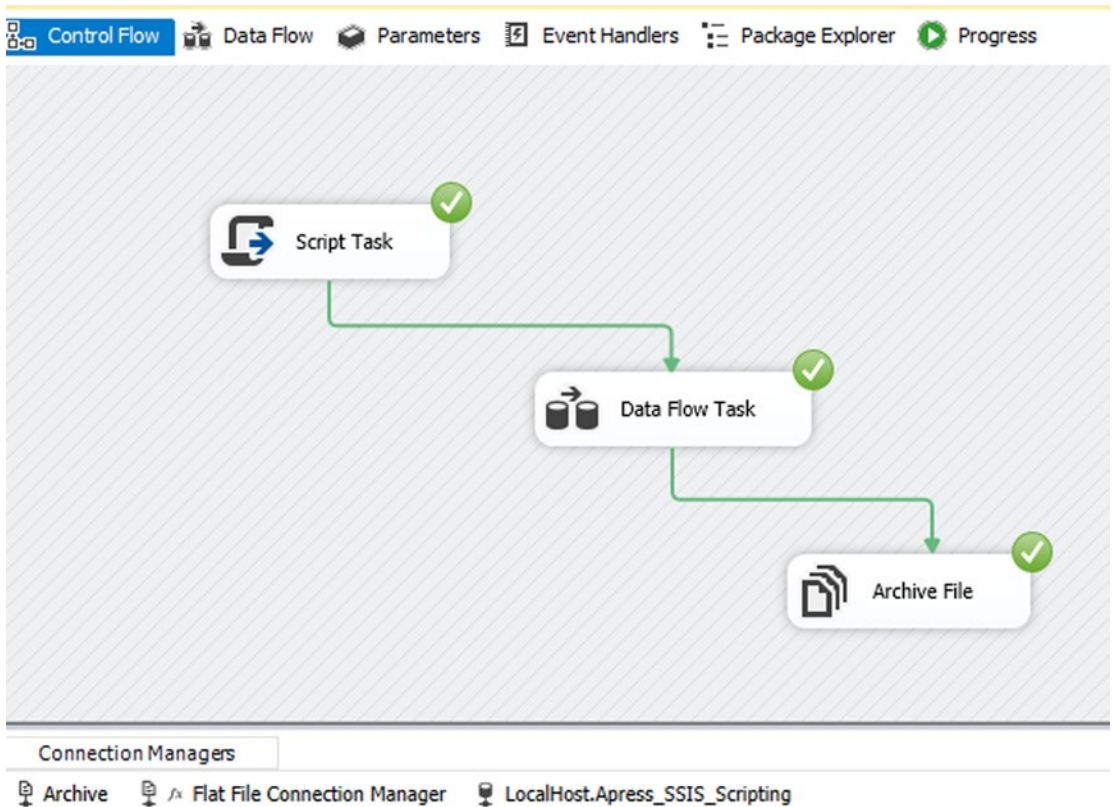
Control Flow Data Flow Parameters Event Handlers Package Explorer Progress

Script Task

Data Flow Task

Archive File

Connection Managers

Archive Flat File Connection Manager LocalHost.Apress_SSIS_Scripting